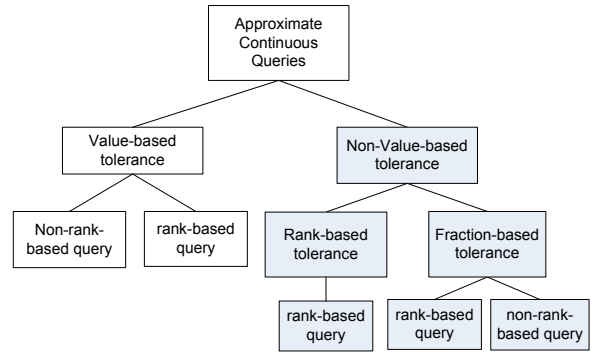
Approximate Continuous Queries

Value-based tolerance

Non-Value-based tolerance

Non-rank-based query

rank-based query

Rank-based tolerance

Fraction-based tolerance

rank-based query

rank-based query

non-rank-based query